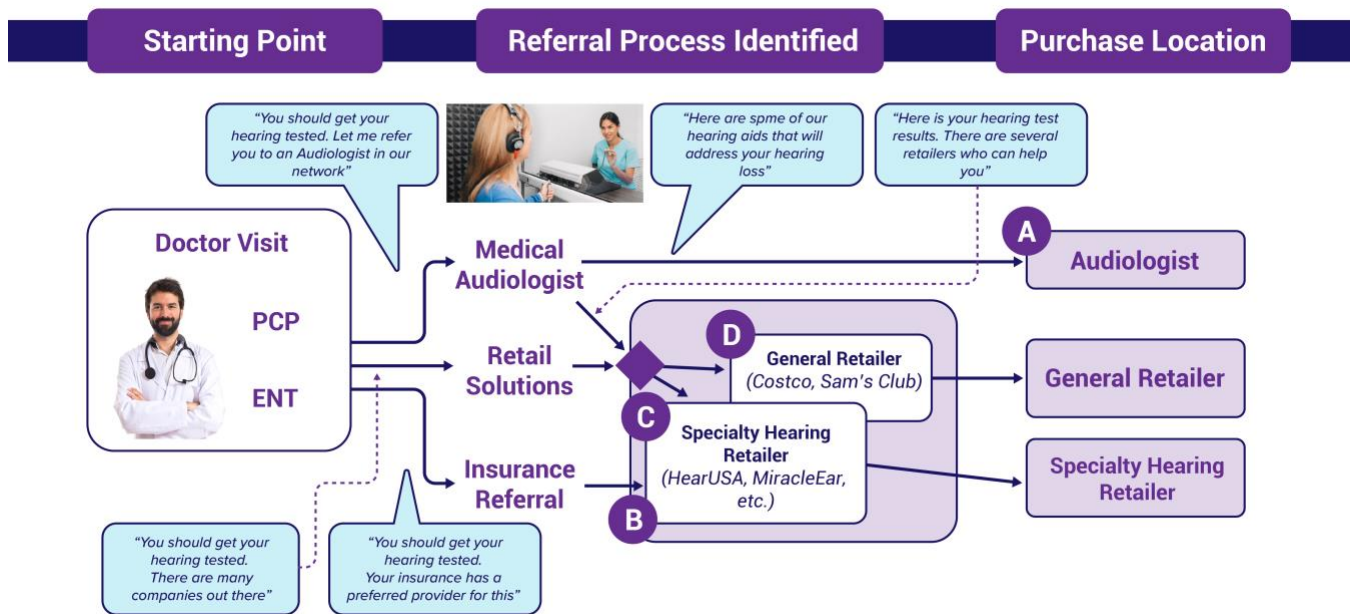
Starting Point

Referral Process Identified

Purchase Location

"You should get your hearing tested. Let me refer you to an Audiologist in our network"

"Here are spme of our hearing aids that will address your hearing loss"

"Here is your hearing test results. There are several retailers who can help you"

Doctor Visit

PCP

ENT

Medical Audiologist

Retail Solutions

Insurance Referral

A

Audiologist

D

General Retailer
(Costco, Sam's Club)

C

Specialty Hearing Retailer
(HearUSA, MiracleEar, etc.)

B

General Retailer

Specialty Hearing Retailer

"You should get your hearing tested. There are many companies out there"

"You should get your hearing tested. Your insurance has a preferred provider for this"